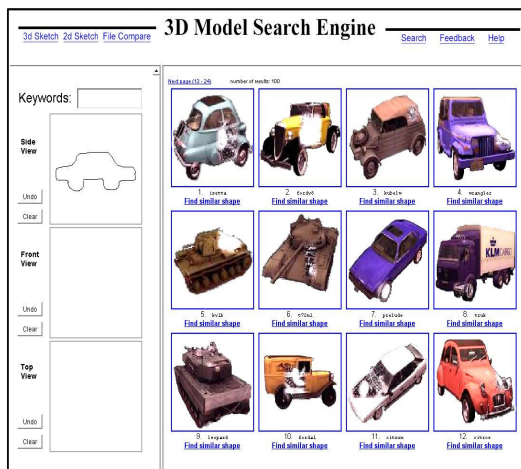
3d Sketch 2d Sketch File Compare

3D Model Search Engine

Search Feedback Help

Keywords:

Side View

Undo

Clear

Front View

Undo

Clear

Top View

Undo

Clear

Next page (13 - 24) number of results: 100

1. isetta
Find similar shape

2. fordv8
Find similar shape

3. kubelw
Find similar shape

4. wrangler
Find similar shape

5. kv1b
Find similar shape

6. t72m1
Find similar shape

7. prelude
Find similar shape

8. truk
Find similar shape

9. leopard
Find similar shape

10. fordal
Find similar shape

11. citsun
Find similar shape

12. citroe
Find similar shape